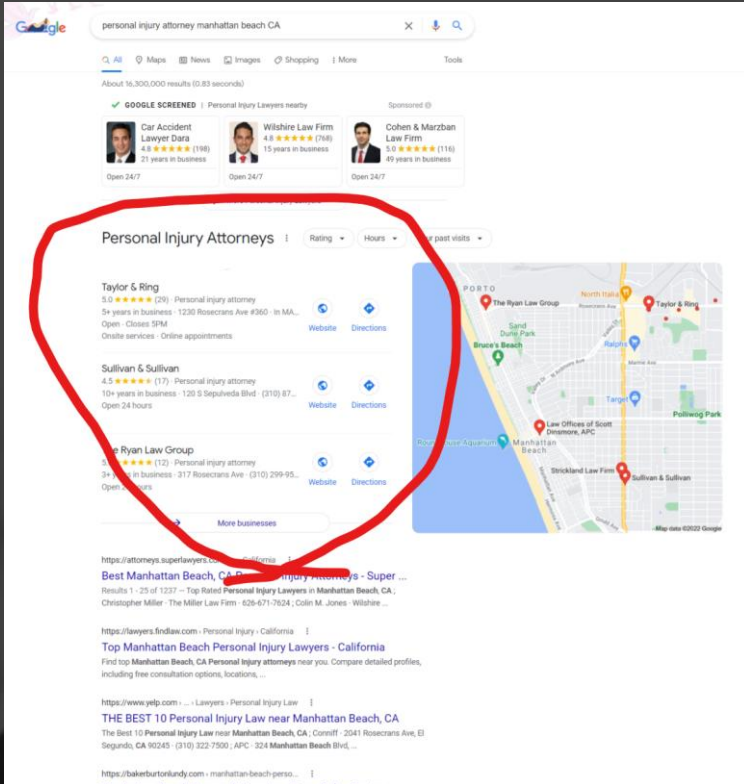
Google

personal injury attorney manhattan beach CA

All Maps News Images Shopping More Tools

About 16,300,000 results (0.83 seconds)

GOOGLE SCREENED | Personal Injury Lawyers nearby Sponsored

Car Accident Lawyer Dara
4.8 ★★★★★ (198)
21 years in business
Open 24/7

Wilshire Law Firm
4.8 ★★★★★ (768)
15 years in business
Open 24/7

Cohen & Marzban Law Firm
5.0 ★★★★★ (116)
49 years in business
Open 24/7

Personal Injury Attorneys

Rating Hours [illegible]ur past visits

Taylor & Ring
5.0 ★★★★★ (29) · Personal injury attorney
5+ years in business · 1230 Rosecrans Ave #360 · In MA...
Open · Closes 5PM
Onsite services · Online appointments
Website Directions

Sullivan & Sullivan
4.5 ★★★★★ (17) · Personal injury attorney
10+ years in business · 120 S Sepulveda Blvd · (310) 87...
Open 24 hours
Website Directions

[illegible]e Ryan Law Group
5.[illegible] ★★★★★ (12) · Personal injury attorney
3+ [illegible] in business · 317 Rosecrans Ave · (310) 299-95...
Open 2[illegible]urs
Website Directions

More businesses

PORTO
The Ryan Law Group
North Italia
Taylor & Ring
Sand Dune Park
Bruce's Beach
Ralphs
Target
Polliwog Park
Law Offices of Scott Dinsmore, APC
Roundhouse Aquarium
Manhattan Beach
Strickland Law Firm
Sullivan & Sullivan
Map data ©2022 Google

https://attorneys.superlawyers.co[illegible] California
Best Manhattan Beach, CA P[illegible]ury Attorneys - Super ...
Results 1 - 25 of 1237 — Top Rated Personal Injury Lawyers in Manhattan Beach, CA ; Christopher Miller · The Miller Law Firm · 626-671-7624 ; Colin M. Jones · Wilshire ...

https://lawyers.findlaw.com › Personal Injury › California
Top Manhattan Beach Personal Injury Lawyers - California
Find top Manhattan Beach, CA Personal Injury attorneys near you. Compare detailed profiles, including free consultation options, locations, ...

https://www.yelp.com › ... › Lawyers › Personal Injury Law
THE BEST 10 Personal Injury Law near Manhattan Beach, CA
The Best 10 Personal Injury Law near Manhattan Beach, CA ; Conniff · 2041 Rosecrans Ave, El Segundo, CA 90245 · (310) 322-7500 ; APC · 324 Manhattan Beach Blvd, ...

https://bakerburtonlundy.com › manhattan-beach-perso...